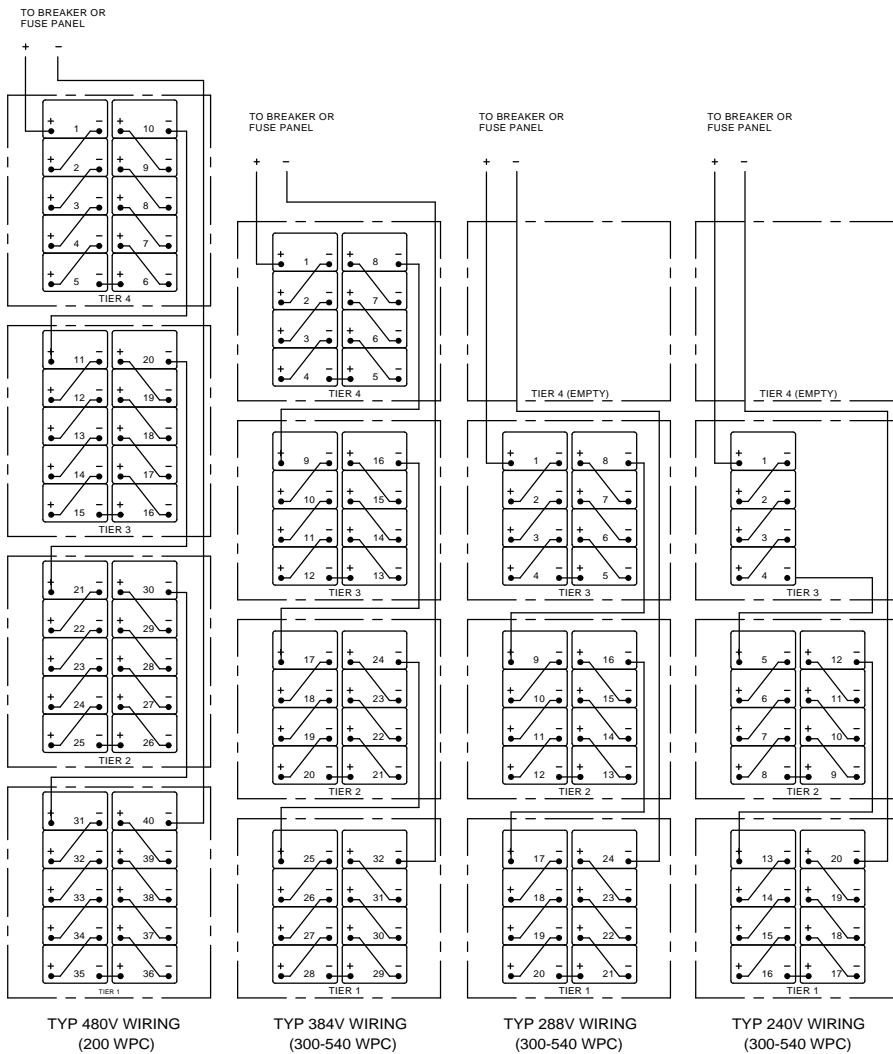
TO BREAKER OR FUSE PANEL

+ –

+ 1 – + 10 –
+ 2 – + 9 –
+ 3 – + 8 –
+ 4 – + 7 –
+ 5 – + 6 –
TIER 4

+ 11 – + 20 –
+ 12 – + 19 –
+ 13 – + 18 –
+ 14 – + 17 –
+ 15 – + 16 –
TIER 3

+ 21 – + 30 –
+ 22 – + 29 –
+ 23 – + 28 –
+ 24 – + 27 –
+ 25 – + 26 –
TIER 2

+ 31 – + 40 –
+ 32 – + 39 –
+ 33 – + 38 –
+ 34 – + 37 –
+ 35 – + 36 –
TIER 1

TYP 480V WIRING
(200 WPC)

TO BREAKER OR FUSE PANEL

+ –

+ 1 – + 8 –
+ 2 – + 7 –
+ 3 – + 6 –
+ 4 – + 5 –
TIER 4

+ 9 – + 16 –
+ 10 – + 15 –
+ 11 – + 14 –
+ 12 – + 13 –
TIER 3

+ 17 – + 24 –
+ 18 – + 23 –
+ 19 – + 22 –
+ 20 – + 21 –
TIER 2

+ 25 – + 32 –
+ 26 – + 31 –
+ 27 – + 30 –
+ 28 – + 29 –
TIER 1

TYP 384V WIRING
(300-540 WPC)

TO BREAKER OR FUSE PANEL

+ –

TIER 4 (EMPTY)

+ 1 – + 8 –
+ 2 – + 7 –
+ 3 – + 6 –
+ 4 – + 5 –
TIER 3

+ 9 – + 16 –
+ 10 – + 15 –
+ 11 – + 14 –
+ 12 – + 13 –
TIER 2

+ 17 – + 24 –
+ 18 – + 23 –
+ 19 – + 22 –
+ 20 – + 21 –
TIER 1

TYP 288V WIRING
(300-540 WPC)

TO BREAKER OR FUSE PANEL

+ –

TIER 4 (EMPTY)

+ 1 –
+ 2 –
+ 3 –
+ 4 –
TIER 3

+ 5 – + 12 –
+ 6 – + 11 –
+ 7 – + 10 –
+ 8 – + 9 –
TIER 2

+ 13 – + 20 –
+ 14 – + 19 –
+ 15 – + 18 –
+ 16 – + 17 –
TIER 1

TYP 240V WIRING
(300-540 WPC)